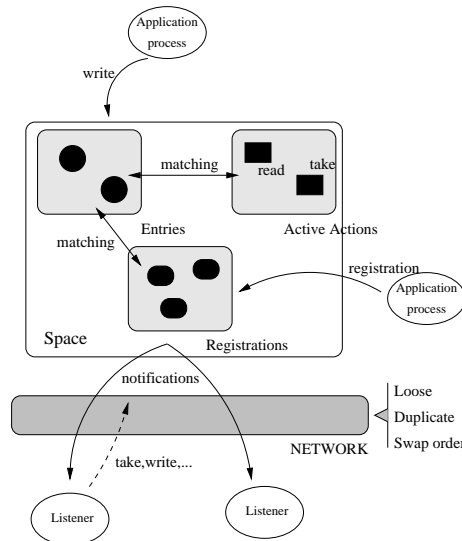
Application process

write

matching

read

take

Entries

Active Actions

matching

registration

Application process

Space

Registrations

notifications

Loose

Duplicate

NETWORK

Swap order

take,write,...

Listener

Listener